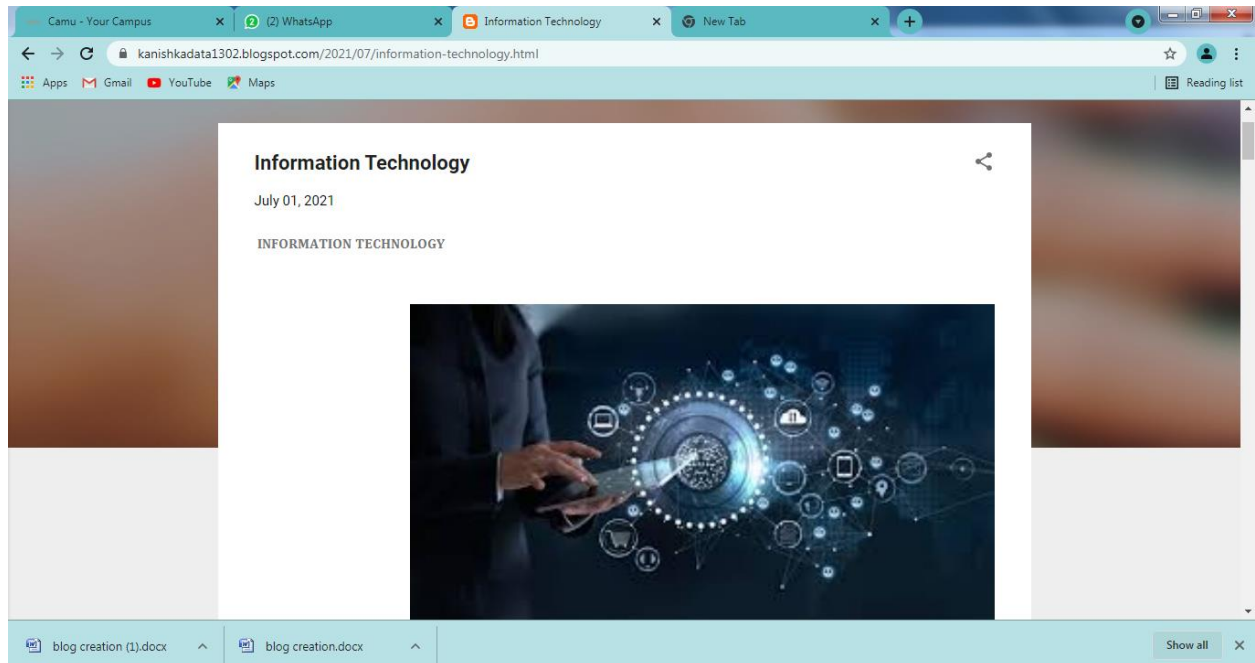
Camu - Your Campus ×
(2) WhatsApp ×
Information Technology ×
New Tab ×

kanishkadata1302.blogspot.com/2021/07/information-technology.html

Apps Gmail YouTube Maps
Reading list

Information Technology

July 01, 2021

INFORMATION TECHNOLOGY

blog creation (1).docx
blog creation.docx
Show all ×